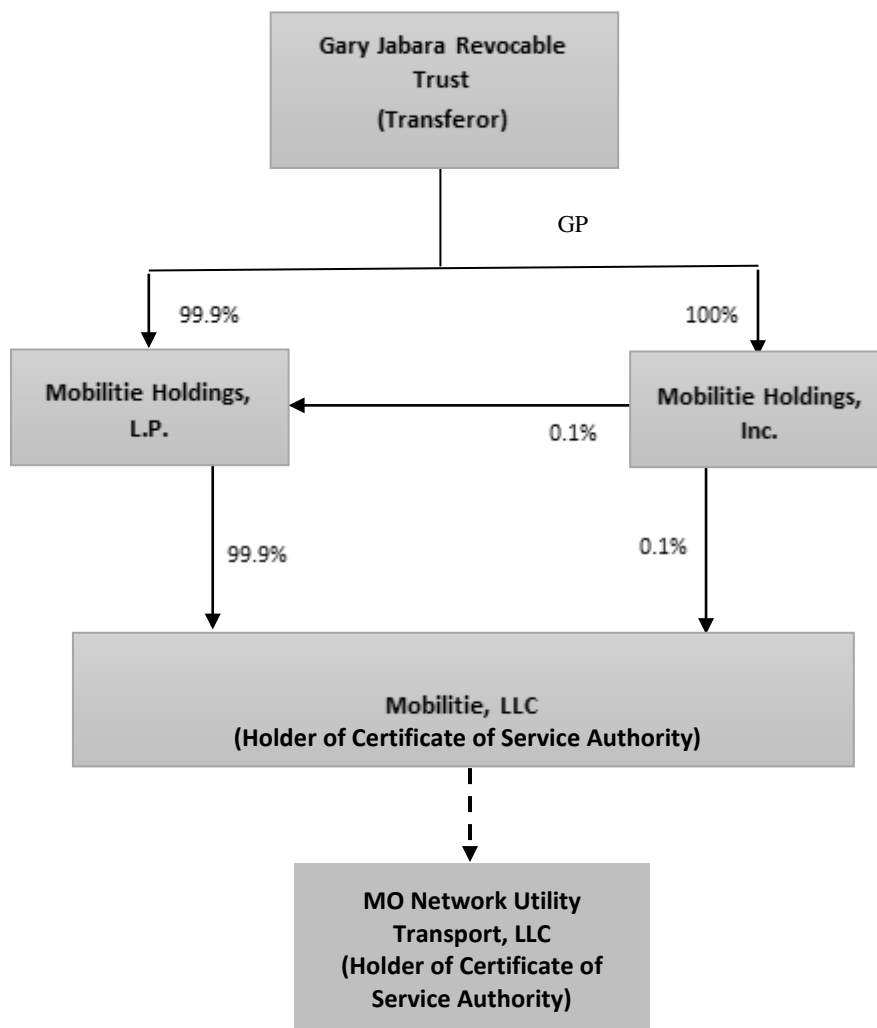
Gary Jabara Revocable Trust
(Transferor)

GP

99.9%

100%

Mobilitie Holdings, L.P.

0.1%

Mobilitie Holdings, Inc.

99.9%

0.1%

Mobilitie, LLC
(Holder of Certificate of Service Authority)

MO Network Utility Transport, LLC
(Holder of Certificate of Service Authority)